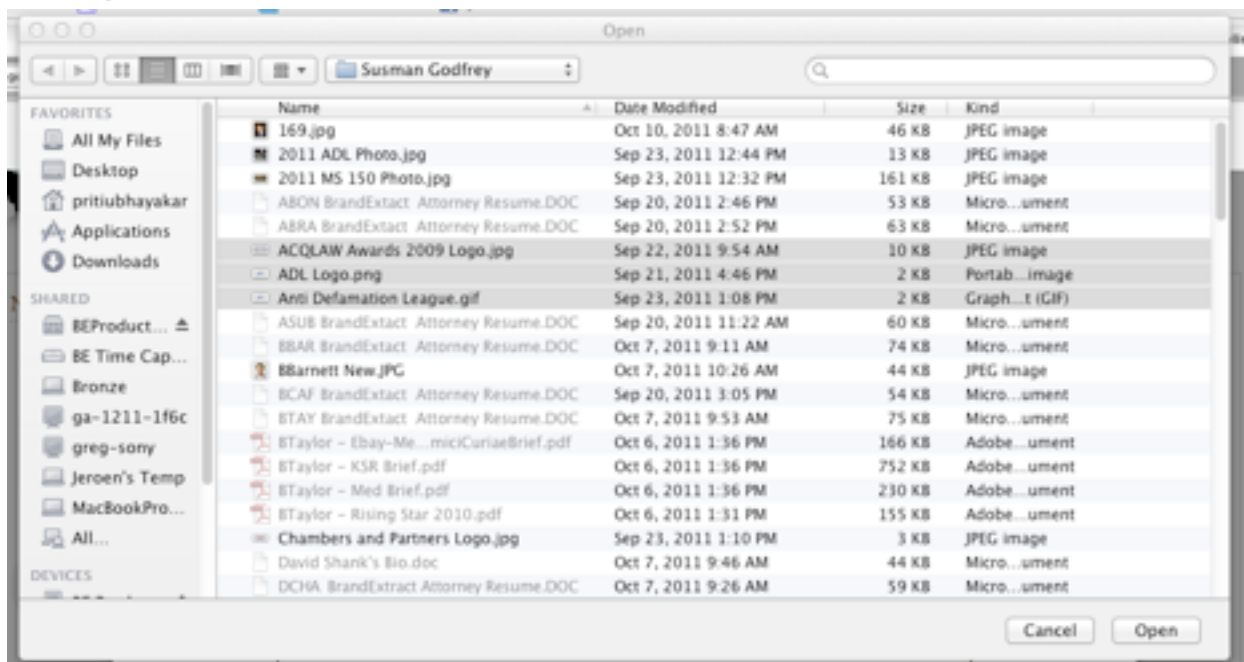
Open

Susman Godfrey

FAVORITES
All My Files
Desktop
pritiubhayakar
Applications
Downloads

SHARED
BEProduct...
BE Time Cap...
Bronze
ga-1211-1f6c
greg-sony
Jeroen's Temp
MacBookPro...
All...

DEVICES

| Name | Date Modified | Size | Kind |
|---|---|---|---|
| 169.jpg | Oct 10, 2011 8:47 AM | 46 KB | JPEG image |
| 2011 ADL Photo.jpg | Sep 23, 2011 12:44 PM | 13 KB | JPEG image |
| 2011 MS 150 Photo.jpg | Sep 23, 2011 12:32 PM | 161 KB | JPEG image |
| ABON BrandExtact Attorney Resume.DOC | Sep 20, 2011 2:46 PM | 53 KB | Micro...ument |
| ABRA BrandExtact Attorney Resume.DOC | Sep 20, 2011 2:52 PM | 63 KB | Micro...ument |
| ACQLAW Awards 2009 Logo.jpg | Sep 22, 2011 9:54 AM | 10 KB | JPEG image |
| ADL Logo.png | Sep 21, 2011 4:46 PM | 2 KB | Portab...image |
| Anti Defamation League.gif | Sep 23, 2011 1:08 PM | 2 KB | Graph...t (GIF) |
| ASUB BrandExtact Attorney Resume.DOC | Sep 20, 2011 11:22 AM | 60 KB | Micro...ument |
| BBAR BrandExtact Attorney Resume.DOC | Oct 7, 2011 9:11 AM | 74 KB | Micro...ument |
| BBarnett New.JPG | Oct 7, 2011 10:26 AM | 44 KB | JPEG image |
| BCAF BrandExtact Attorney Resume.DOC | Sep 20, 2011 3:05 PM | 54 KB | Micro...ument |
| BTAY BrandExtact Attorney Resume.DOC | Oct 7, 2011 9:53 AM | 75 KB | Micro...ument |
| BTaylor - Ebay-Me...miciCuriaeBrief.pdf | Oct 6, 2011 1:36 PM | 166 KB | Adobe...ument |
| BTaylor - KSR Brief.pdf | Oct 6, 2011 1:36 PM | 752 KB | Adobe...ument |
| BTaylor - Med Brief.pdf | Oct 6, 2011 1:36 PM | 230 KB | Adobe...ument |
| BTaylor - Rising Star 2010.pdf | Oct 6, 2011 1:31 PM | 155 KB | Adobe...ument |
| Chambers and Partners Logo.jpg | Sep 23, 2011 1:10 PM | 3 KB | JPEG image |
| David Shank's Bio.doc | Oct 7, 2011 9:46 AM | 44 KB | Micro...ument |
| DCHA BrandExtract Attorney Resume.DOC | Oct 7, 2011 9:26 AM | 59 KB | Micro...ument |

Cancel
Open